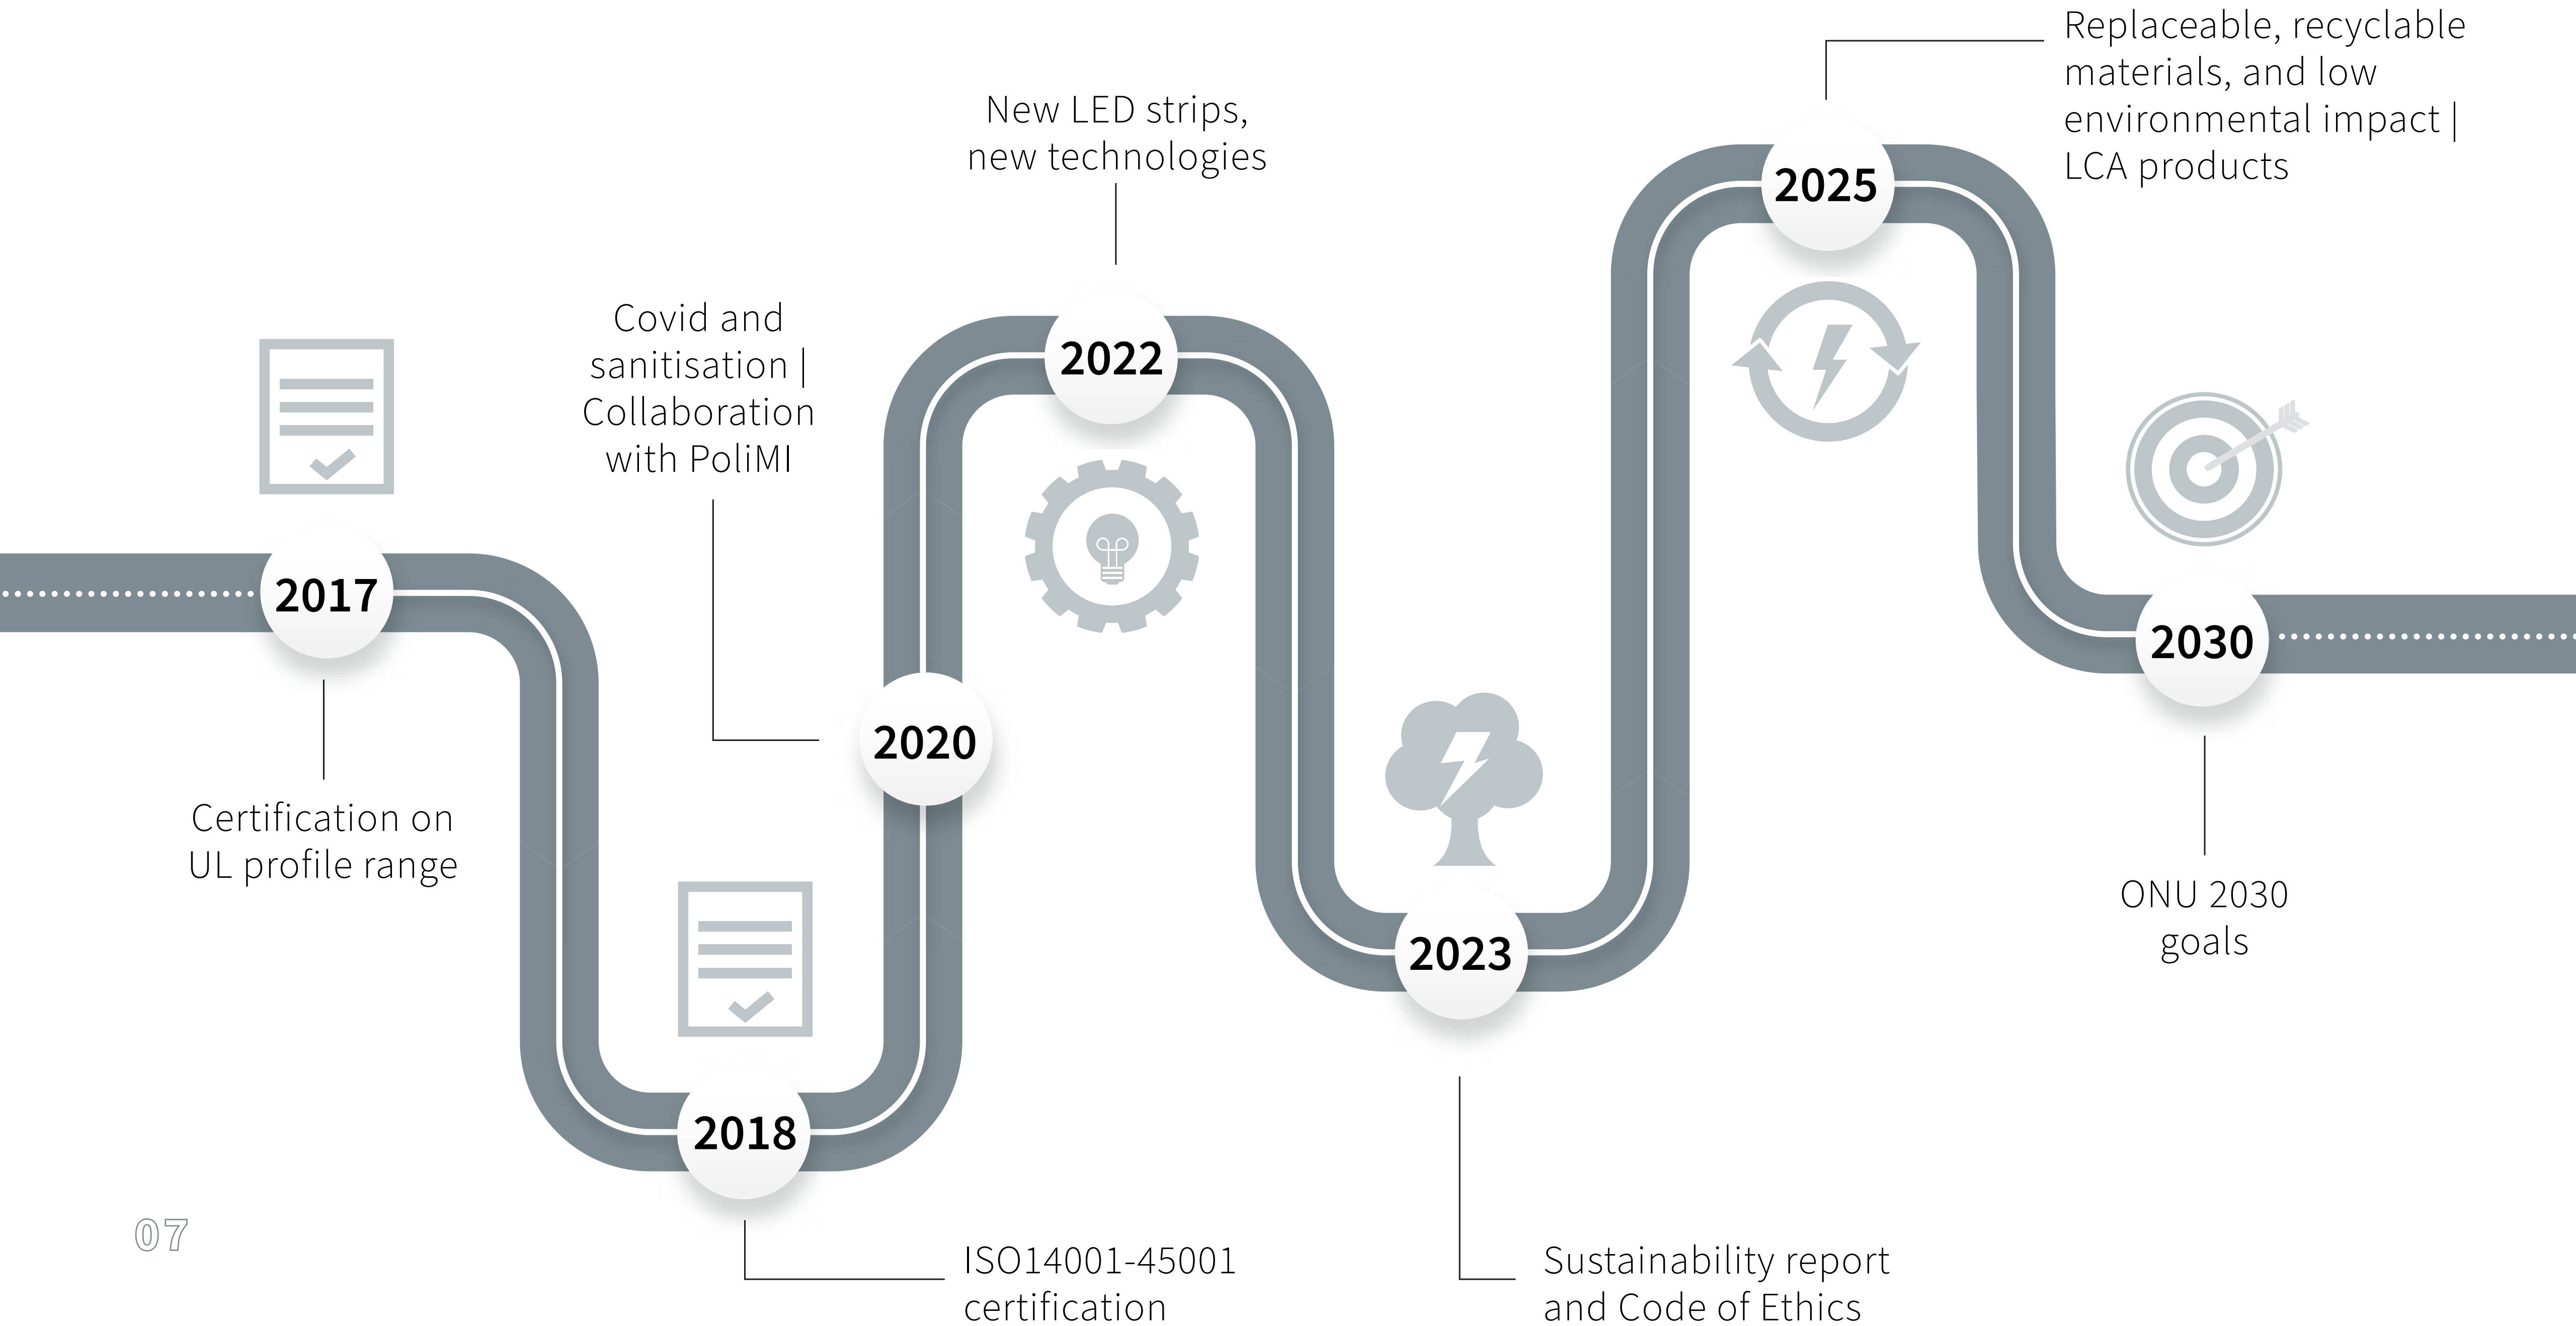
Replaceable, recyclable materials, and low environmental impact | LCA products

New LED strips, new technologies

2025

Covid and sanitisation | Collaboration with PoliMI

2022

2017

2020

Certification on UL profile range

2030

2023

ONU 2030 goals

2018

07

ISO14001-45001 certification

Sustainability report and Code of Ethics